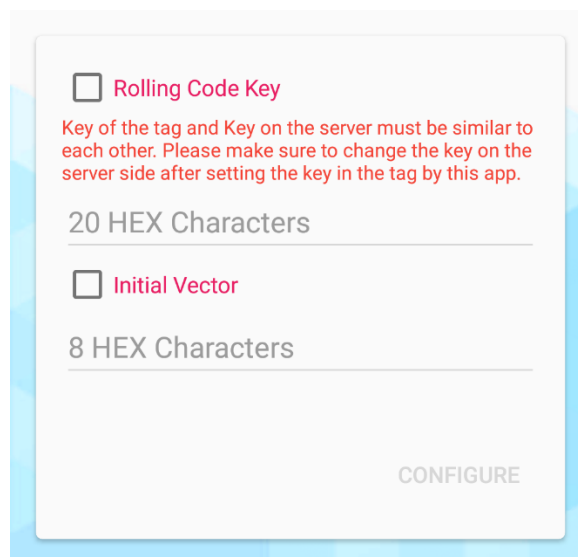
Rolling Code Key

Key of the tag and Key on the server must be similar to each other. Please make sure to change the key on the server side after setting the key in the tag by this app.

20 HEX Characters

Initial Vector

8 HEX Characters

CONFIGURE